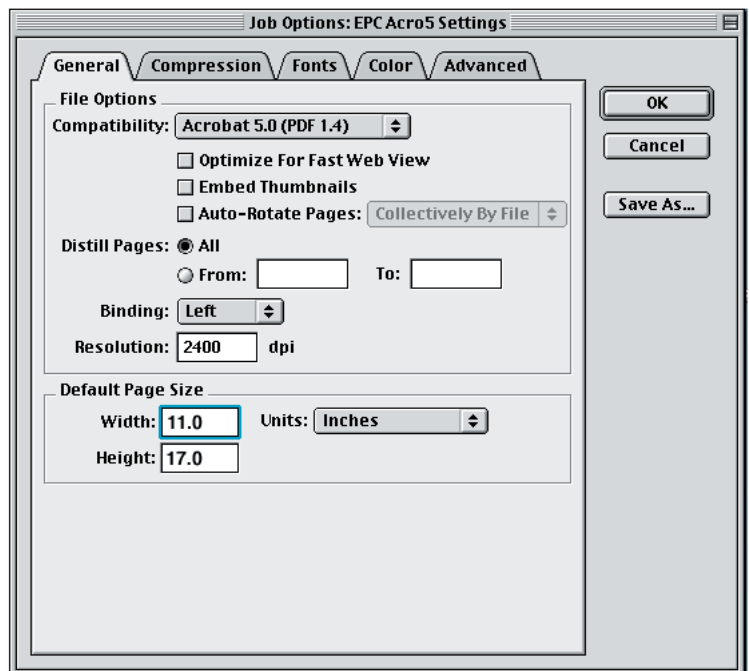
Job Options: EPC Acro5 Settings

General | Compression | Fonts | Color | Advanced

File Options

Compatibility: Acrobat 5.0 (PDF 1.4)

Optimize For Fast Web View

Embed Thumbnails

Auto-Rotate Pages: Collectively By File

Distill Pages: All

From: To:

Binding: Left

Resolution: 2400 dpi

Default Page Size

Width: 11.0 Units: Inches

Height: 17.0

OK

Cancel

Save As...